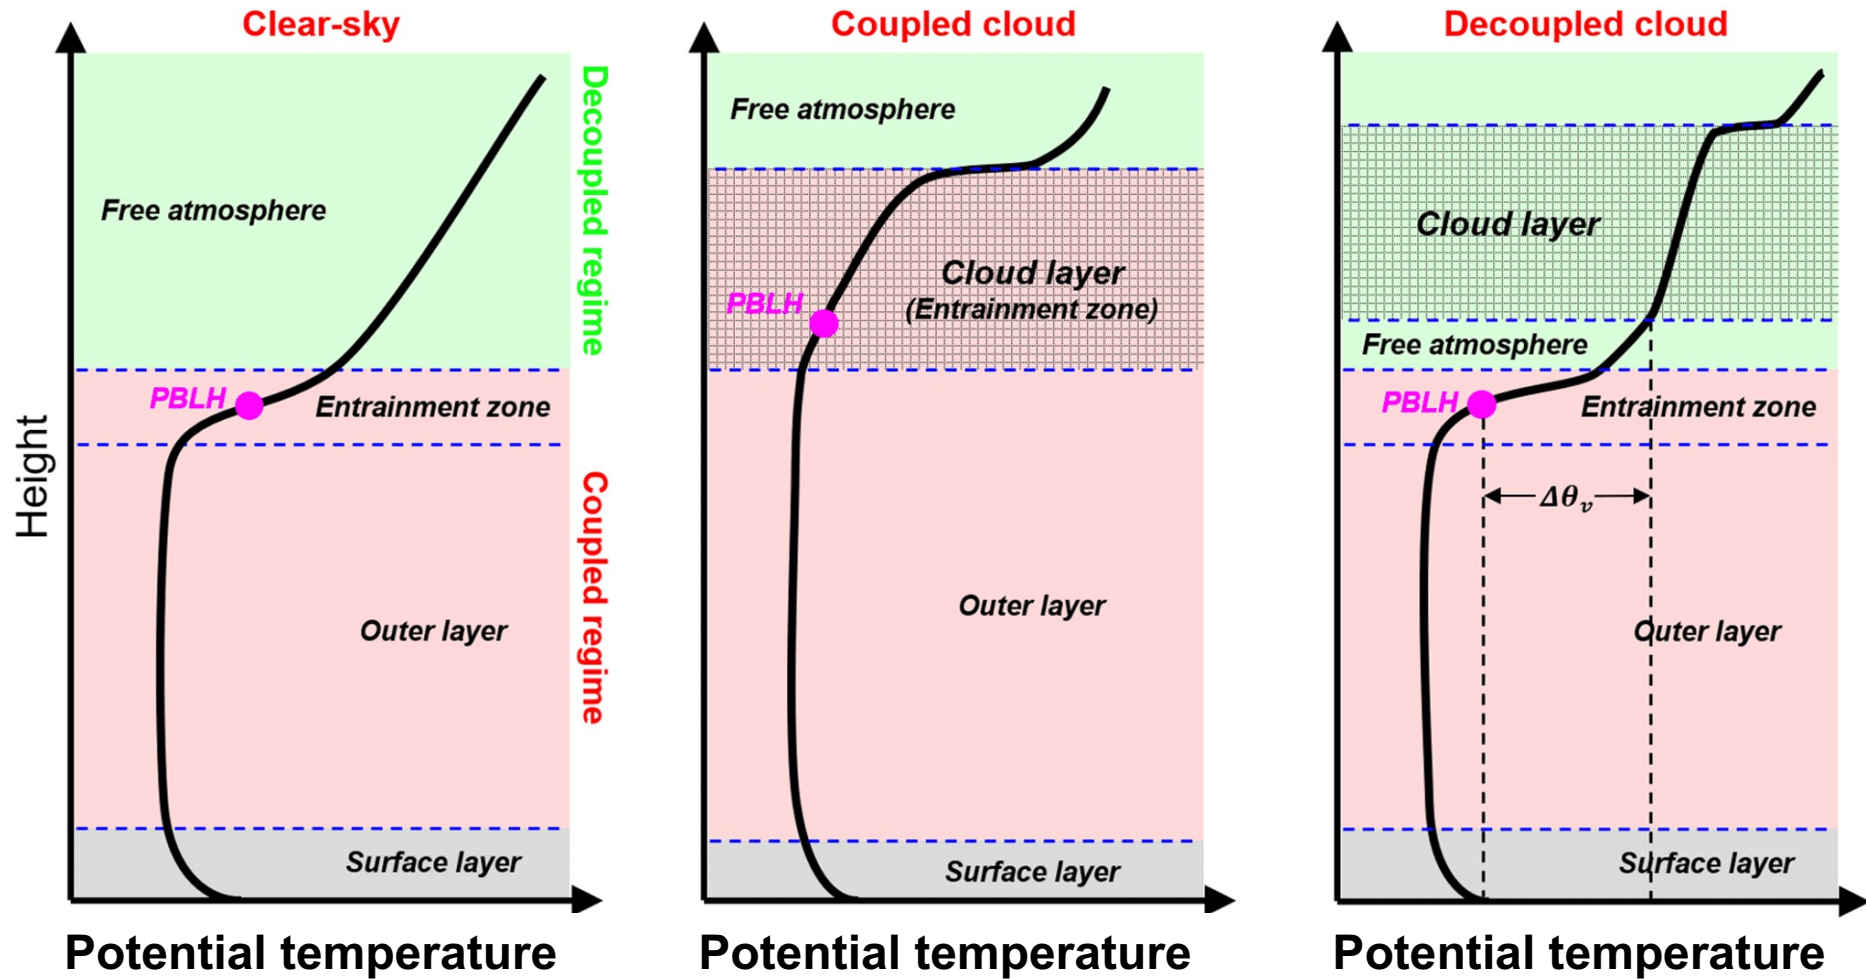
Clear-sky

Free atmosphere

Decoupled regime

PBLH

Entrainment zone

Height

Coupled regime

Outer layer

Surface layer

Potential temperature

Coupled cloud

Free atmosphere

Cloud layer
(Entrainment zone)

PBLH

Outer layer

Surface layer

Potential temperature

Decoupled cloud

Cloud layer

Free atmosphere

PBLH

Entrainment zone

$\Delta\theta_v$

Outer layer

Surface layer

Potential temperature